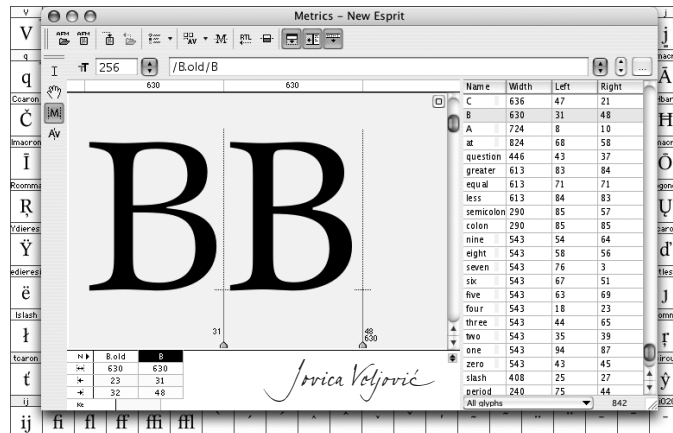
Metrics – New Esprit

AFM AFM RTL

256 /B.old/B

630 630

BB

31 48 630

| Name | Width | Left | Right |
|---|---|---|---|
| C | 636 | 47 | 21 |
| B | 630 | 31 | 48 |
| A | 724 | 8 | 10 |
| at | 824 | 68 | 58 |
| question | 446 | 43 | 37 |
| greater | 613 | 83 | 84 |
| equal | 613 | 71 | 71 |
| less | 613 | 84 | 83 |
| semicolon | 290 | 85 | 57 |
| colon | 290 | 85 | 85 |
| nine | 543 | 54 | 64 |
| eight | 543 | 58 | 56 |
| seven | 543 | 76 | 3 |
| six | 543 | 67 | 51 |
| five | 543 | 63 | 69 |
| four | 543 | 18 | 23 |
| three | 543 | 44 | 65 |
| two | 543 | 35 | 39 |
| one | 543 | 94 | 87 |
| zero | 543 | 43 | 45 |
| slash | 408 | 25 | 27 |
| period | 240 | 75 | 44 |

All glyphs 842

| N | B.old | B |
|---|---|---|
| ↔ | 630 | 630 |
| ← | 23 | 31 |
| → | 32 | 48 |
| Ke | | |

Jovica Veljović

V q Ccaron Č Imacron Ī Rcommaaccent Ŗ Ydieresis Ÿ edieresis ë lslash ł tcaron ť ij ij fi fl ff ffi ffl

j Ā H Ö Ų ď ŗ ŷ